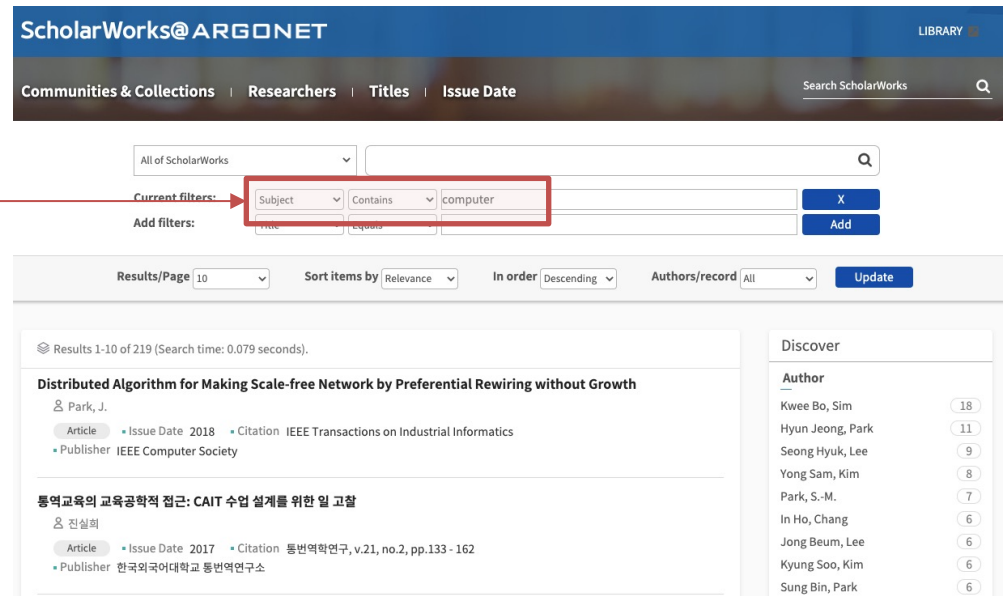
ScholarWorks@ARGONET

LIBRARY

Communities & Collections | Researchers | Titles | Issue Date

Search ScholarWorks

All of ScholarWorks

Current filters: Subject Contains computer X

Add filters: Title Equals Add

Results/Page 10 Sort items by Relevance In order Descending Authors/record All Update

Results 1-10 of 219 (Search time: 0.079 seconds).

Distributed Algorithm for Making Scale-free Network by Preferential Rewiring without Growth

Park, J.

Article • Issue Date 2018 • Citation IEEE Transactions on Industrial Informatics

• Publisher IEEE Computer Society

통역교육의 교육공학적 접근: CAIT 수업 설계를 위한 일 고찰

진실희

Article • Issue Date 2017 • Citation 통번역학연구, v.21, no.2, pp.133 - 162

• Publisher 한국외국어대학교 통번역연구소

Discover

Author

| | |
|---|---|
| Kwee Bo, Sim | 18 |
| Hyun Jeong, Park | 11 |
| Seong Hyuk, Lee | 9 |
| Yong Sam, Kim | 8 |
| Park, S.-M. | 7 |
| In Ho, Chang | 6 |
| Jong Beum, Lee | 6 |
| Kyung Soo, Kim | 6 |
| Sung Bin, Park | 6 |